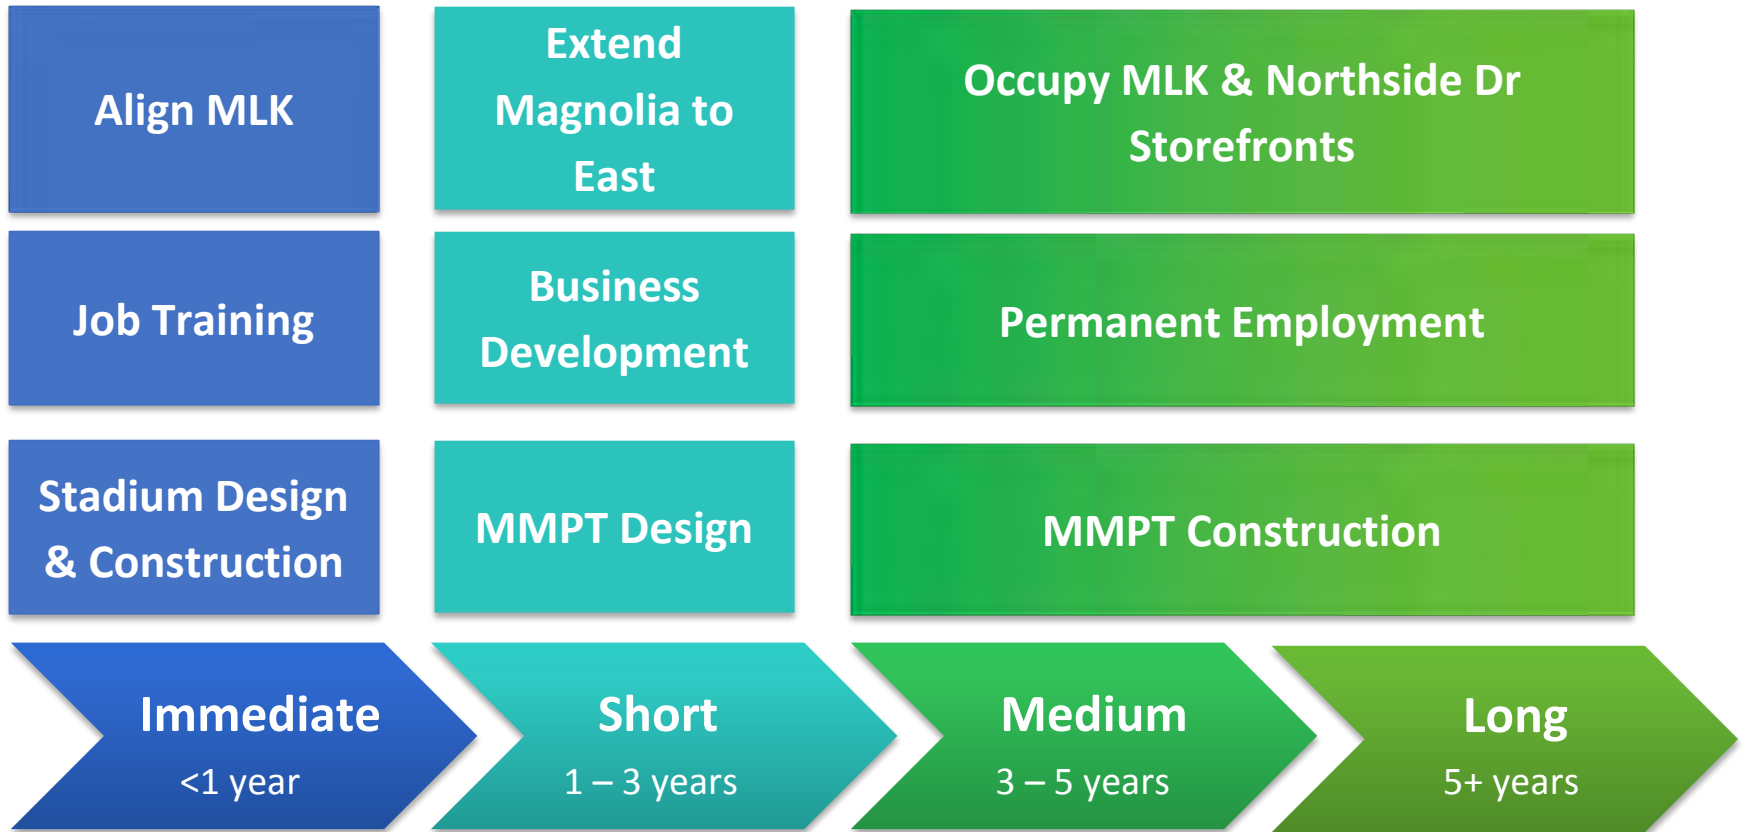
Align MLK

Extend Magnolia to East

Occupy MLK & Northside Dr Storefronts

Job Training

Business Development

Permanent Employment

Stadium Design & Construction

MMPT Design

MMPT Construction

Immediate
<1 year

Short
1 – 3 years

Medium
3 – 5 years

Long
5+ years